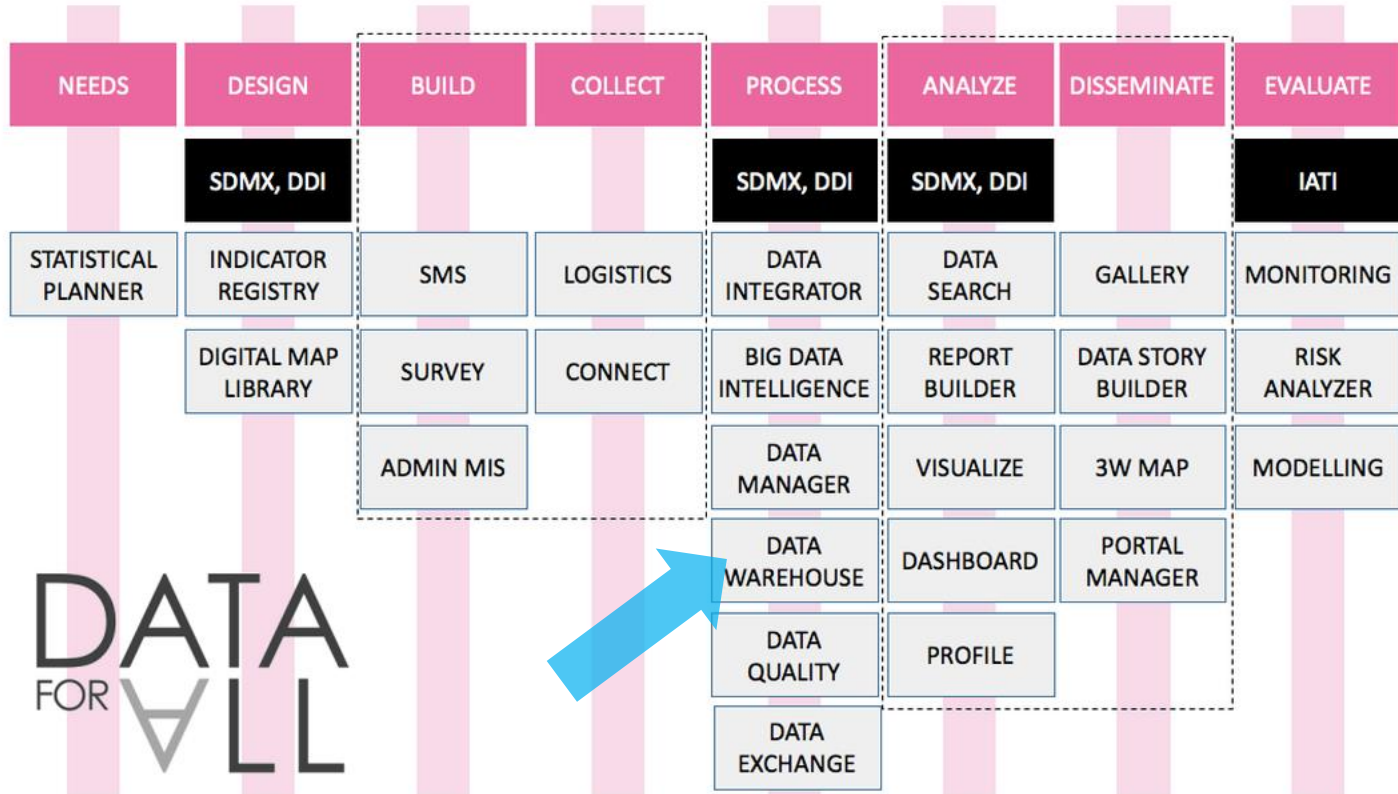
| NEEDS | DESIGN | BUILD | COLLECT | PROCESS | ANALYZE | DISSEMINATE | EVALUATE |
|---|---|---|---|---|---|---|---|
| | SDMX, DDI | | | SDMX, DDI | SDMX, DDI | | IATI |
| STATISTICAL PLANNER | INDICATOR REGISTRY | SMS | LOGISTICS | DATA INTEGRATOR | DATA SEARCH | GALLERY | MONITORING |
| | DIGITAL MAP LIBRARY | SURVEY | CONNECT | BIG DATA INTELLIGENCE | REPORT BUILDER | DATA STORY BUILDER | RISK ANALYZER |
| | | ADMIN MIS | | DATA MANAGER | VISUALIZE | 3W MAP | MODELLING |
| | | | | DATA WAREHOUSE | DASHBOARD | PORTAL MANAGER | |
| | | | | DATA QUALITY | PROFILE | | |
| | | | | DATA EXCHANGE | | | |

DATA
FOR ALL